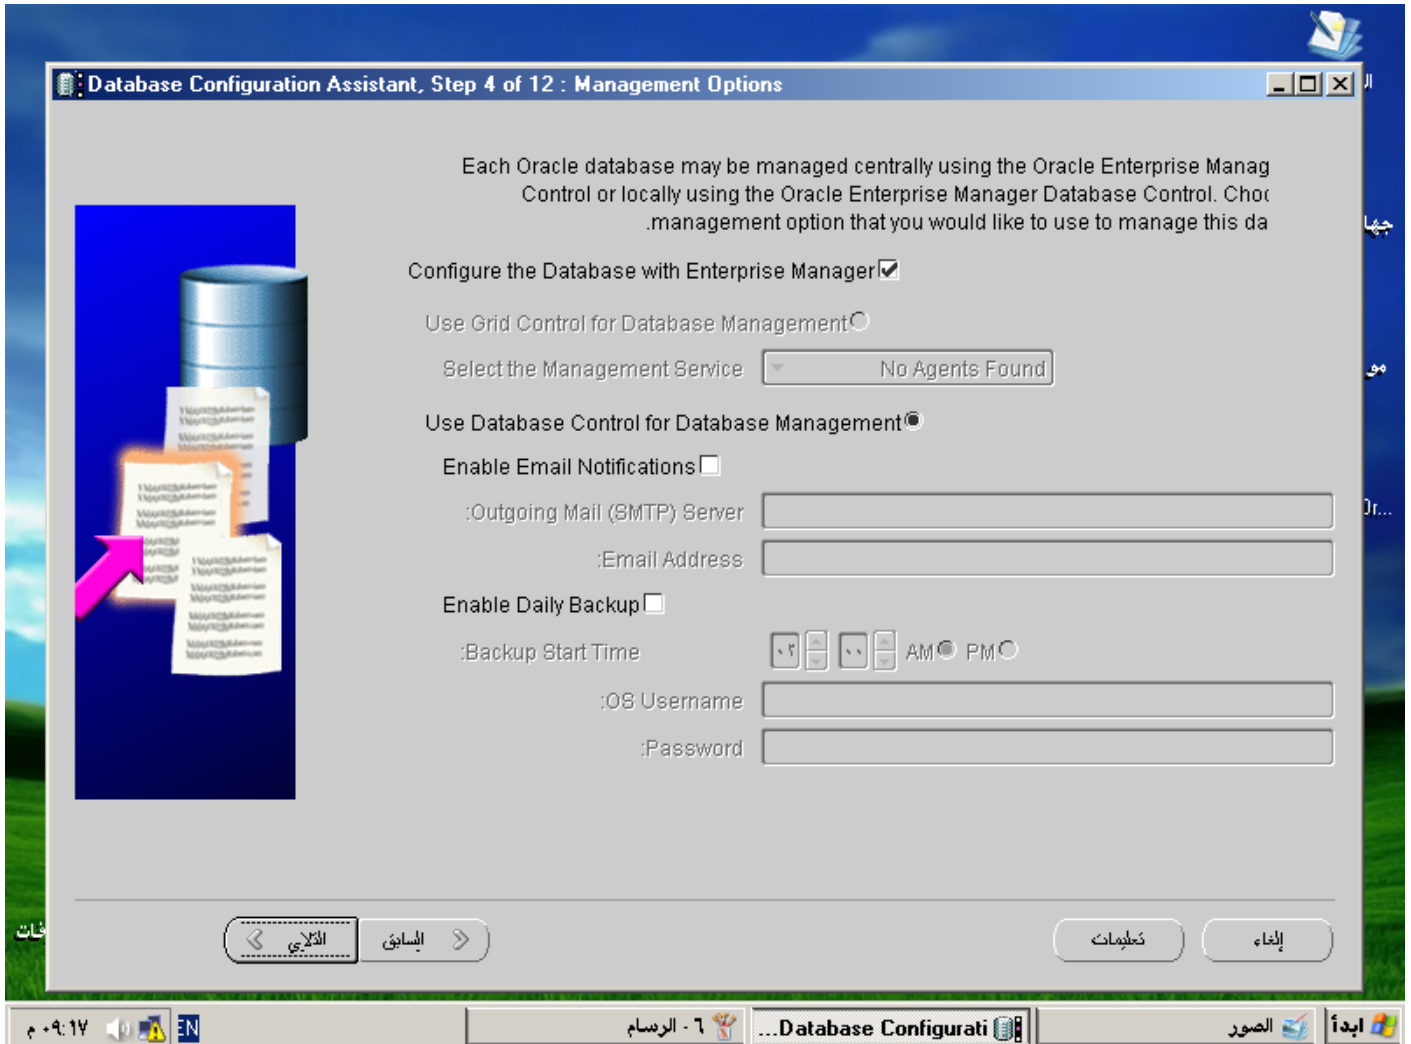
Database Configuration Assistant, Step 4 of 12 : Management Options

Each Oracle database may be managed centrally using the Oracle Enterprise Manag Control or locally using the Oracle Enterprise Manager Database Control. Choo .management option that you would like to use to manage this da

Configure the Database with Enterprise Manager

Use Grid Control for Database Management

Select the Management Service

No Agents Found

Use Database Control for Database Management

Enable Email Notifications

:Outgoing Mail (SMTP) Server

:Email Address

Enable Daily Backup

:Backup Start Time

٠٢

٠٠

AM

PM

:OS Username

:Password

التالي

السابق

تعليمات

إلغاء

ابدأ

الصور

...Database Configurati

٦ - الرسام

EN

٠٩:١٧ م

جها

مو

Or...

ات

ال